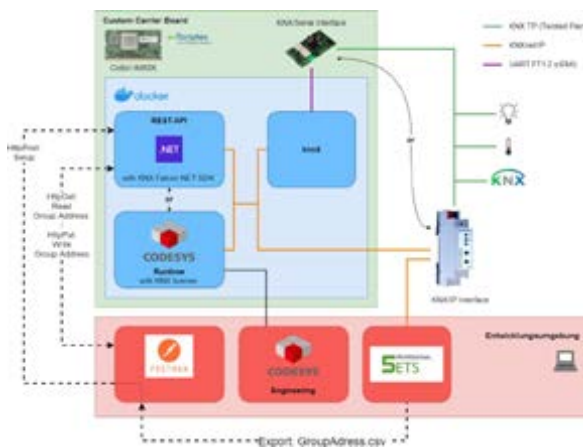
Custom Carrier Board

Colibri iMX8X

KNX Serial Interface

KNX TP (Twisted Pair)

KNXnet/IP

UART FT1.2 (cEMI)

docker

REST-API

.NET

with KNX Falcon NET SDK

knxd

or

or

HttpPost Setup

HttpGet Read Group Address

HttpPut Write Group Address

CODESYS

Runtime

with KNX license

KNX

KNX/IP Interface

Entwicklungsumgebung

POSTMAN

CODESYS

Engineering

ETS

Export: GroupAdress.csv